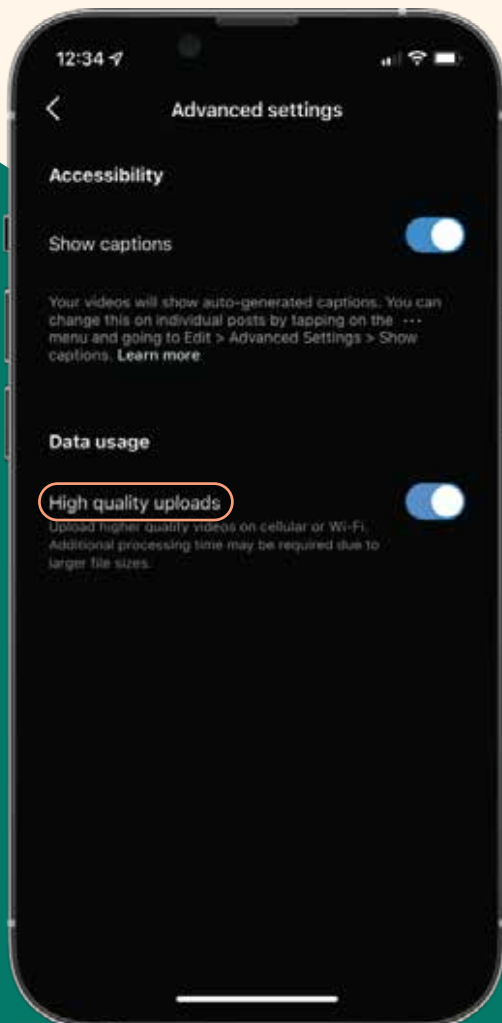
12:34

Advanced settings

Accessibility

Show captions

Your videos will show auto-generated captions. You can change this on individual posts by tapping on the ··· menu and going to Edit > Advanced Settings > Show captions. Learn more

Data usage

High quality uploads

Upload higher quality videos on cellular or Wi-Fi. Additional processing time may be required due to larger file sizes.